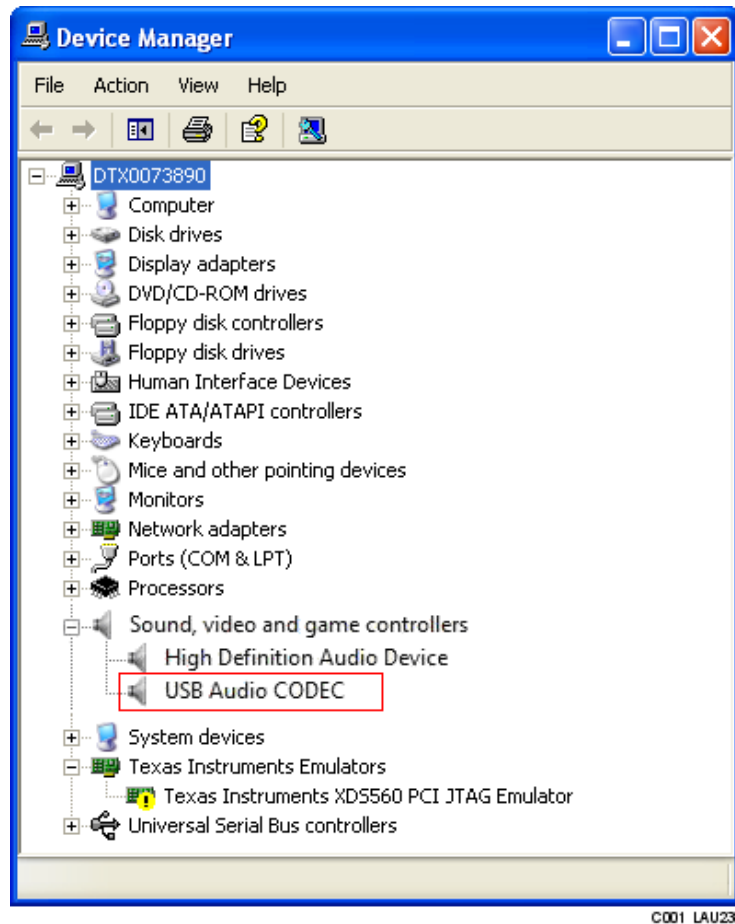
Device Manager

File Action View Help

DTX0073890
Computer
Disk drives
Display adapters
DVD/CD-ROM drives
Floppy disk controllers
Floppy disk drives
Human Interface Devices
IDE ATA/ATAPI controllers
Keyboards
Mice and other pointing devices
Monitors
Network adapters
Ports (COM & LPT)
Processors
Sound, video and game controllers
High Definition Audio Device
USB Audio CODEC
System devices
Texas Instruments Emulators
Texas Instruments XDS560 PCI JTAG Emulator
Universal Serial Bus controllers

C001 LAU23